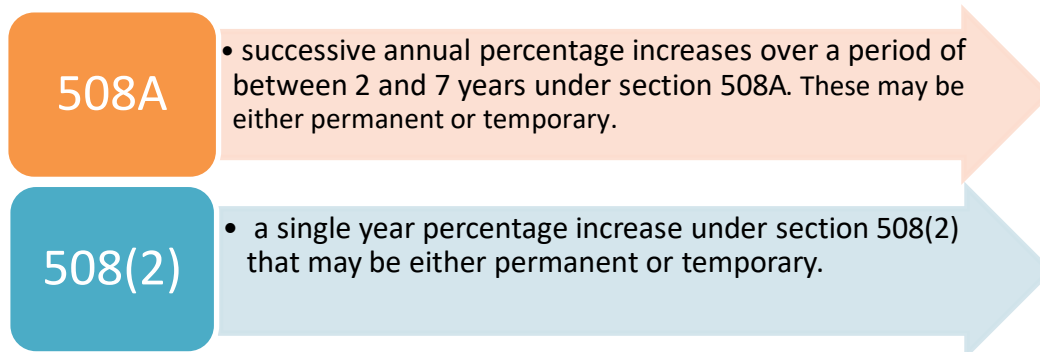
508A

• successive annual percentage increases over a period of between 2 and 7 years under section 508A. These may be either permanent or temporary.

508(2)

• a single year percentage increase under section 508(2) that may be either permanent or temporary.